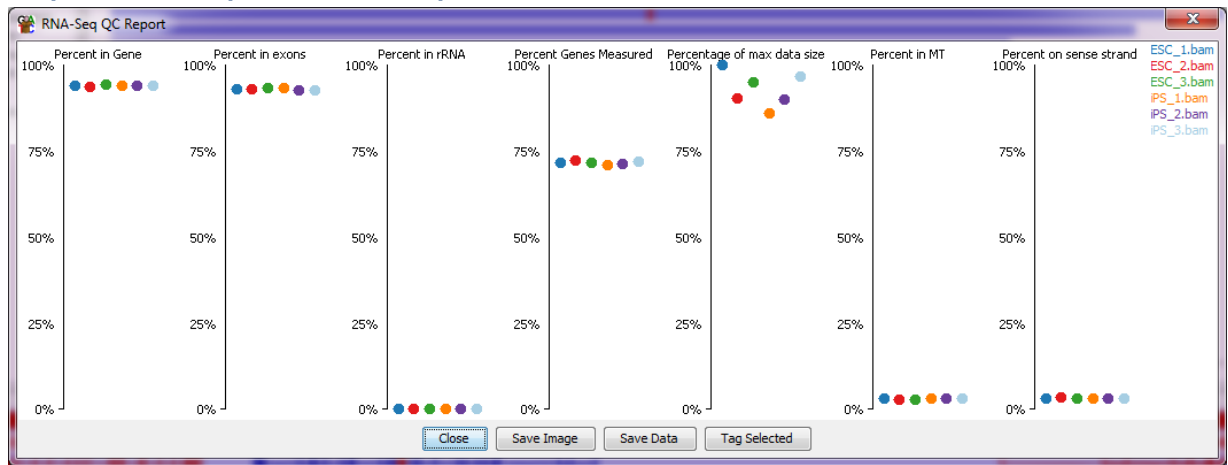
RNA-Seq QC Report

Percent in Gene
100%
75%
50%
25%
0%

Percent in exons
100%
75%
50%
25%
0%

Percent in rRNA
100%
75%
50%
25%
0%

Percent Genes Measured
100%
75%
50%
25%
0%

Percentage of max data size
100%
75%
50%
25%
0%

Percent in MT
100%
75%
50%
25%
0%

Percent on sense strand
100%
75%
50%
25%
0%

ESC_1.bam
ESC_2.bam
ESC_3.bam
iPS_1.bam
iPS_2.bam
iPS_3.bam

Close
Save Image
Save Data
Tag Selected